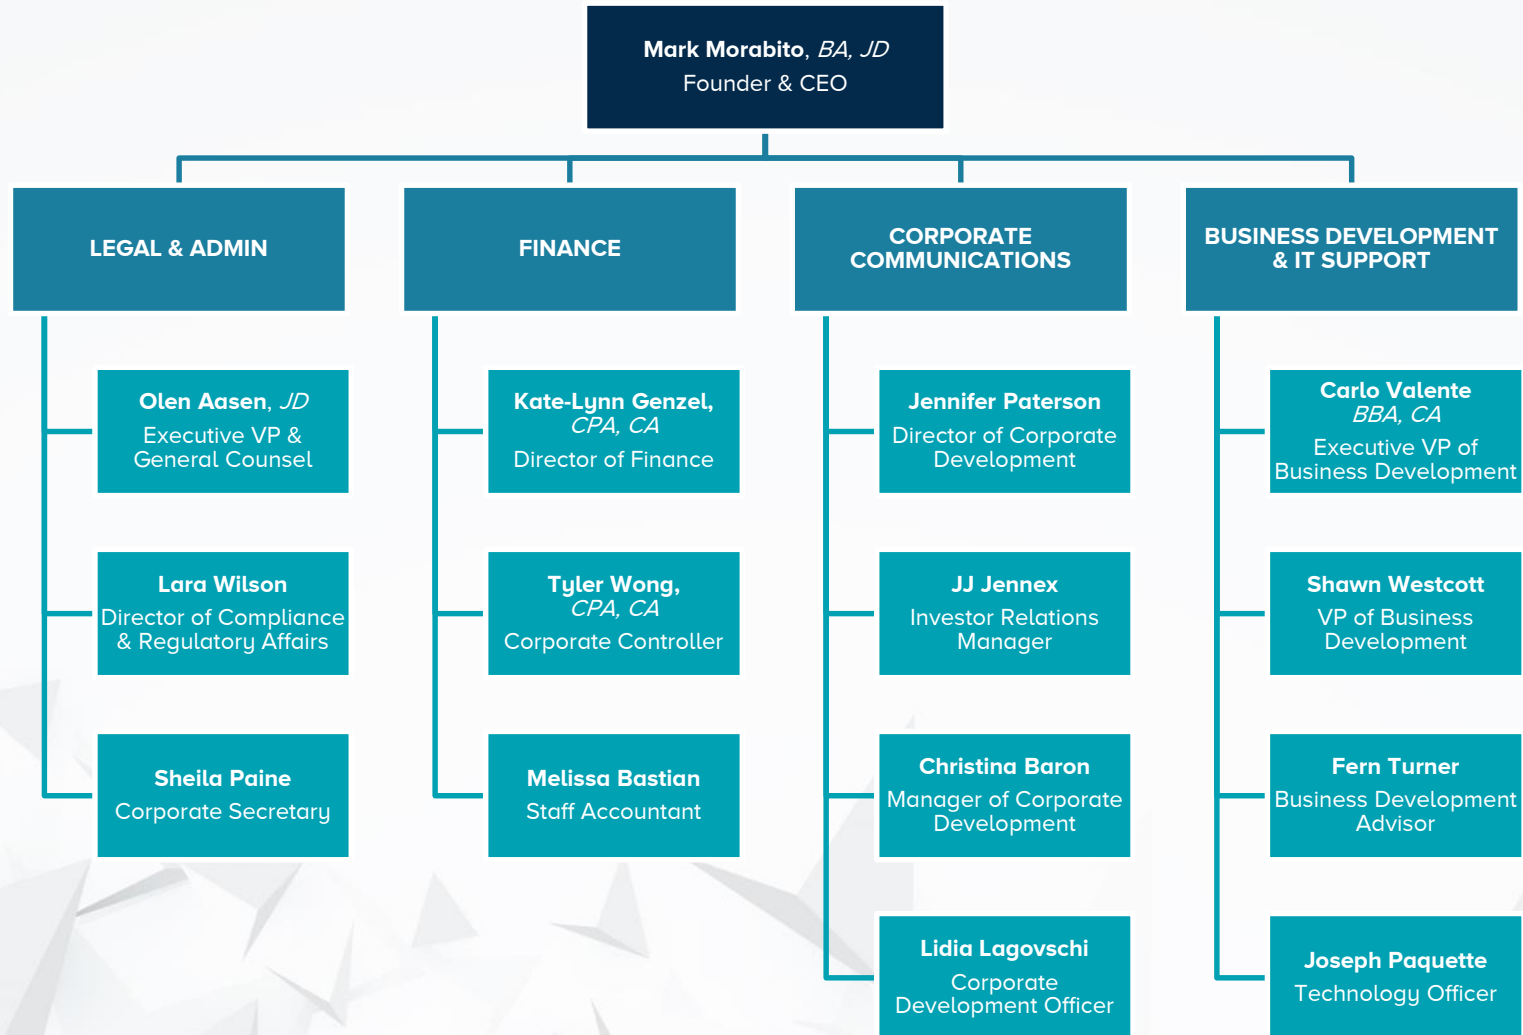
Mark Morabito, BA, JD
Founder & CEO

LEGAL & ADMIN

Olen Aasen, JD
Executive VP & General Counsel

Lara Wilson
Director of Compliance & Regulatory Affairs

Sheila Paine
Corporate Secretary

FINANCE

Kate-Lynn Genzel, CPA, CA
Director of Finance

Tyler Wong, CPA, CA
Corporate Controller

Melissa Bastian
Staff Accountant

CORPORATE COMMUNICATIONS

Jennifer Paterson
Director of Corporate Development

JJ Jennex
Investor Relations Manager

Christina Baron
Manager of Corporate Development

Lidia Lagovschi
Corporate Development Officer

BUSINESS DEVELOPMENT & IT SUPPORT

Carlo Valente
BBA, CA
Executive VP of Business Development

Shawn Westcott
VP of Business Development

Fern Turner
Business Development Advisor

Joseph Paquette
Technology Officer